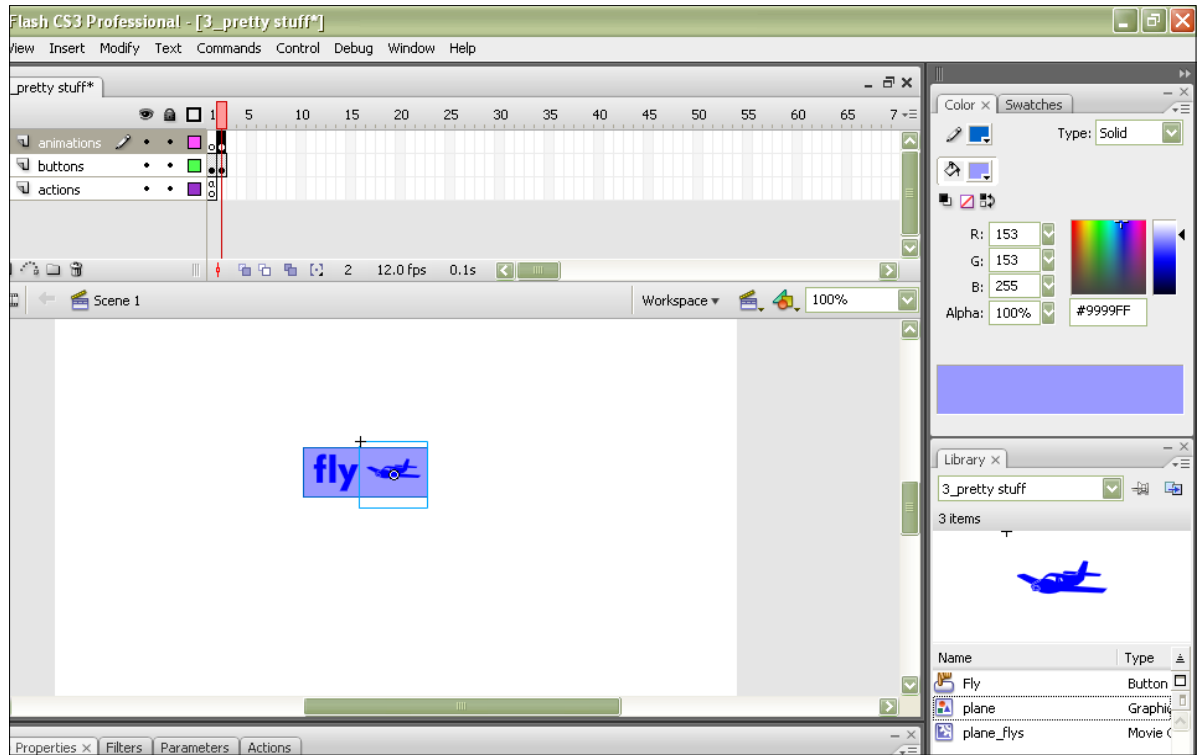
Flash CS3 Professional - [3_pretty stuff*]

View Insert Modify Text Commands Control Debug Window Help

_pretty stuff*

1 5 10 15 20 25 30 35 40 45 50 55 60 65 7

animations

buttons

actions

2 12.0 fps 0.1s

Scene 1

Workspace

100%

fly

Color Swatches

Type: Solid

R: 153

G: 153

B: 255

Alpha: 100%

#9999FF

Library

3_pretty stuff

3 items

| Name | Type |
|---|---|
| Fly | Button |
| plane | Graphic |
| plane_flys | Movie C |

Properties Filters Parameters Actions